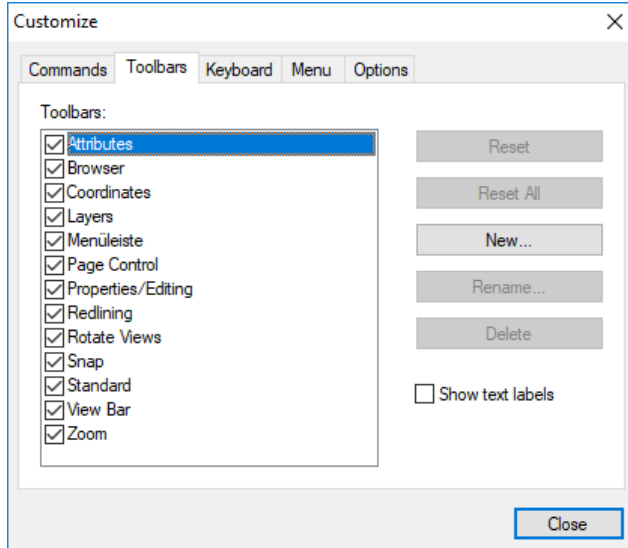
Customize

Commands Toolbars Keyboard Menu Options

Toolbars:

Attributes
Browser
Coordinates
Layers
Menüleiste
Page Control
Properties/Editing
Redlining
Rotate Views
Snap
Standard
View Bar
Zoom

Reset
Reset All
New...
Rename...
Delete

Show text labels

Close